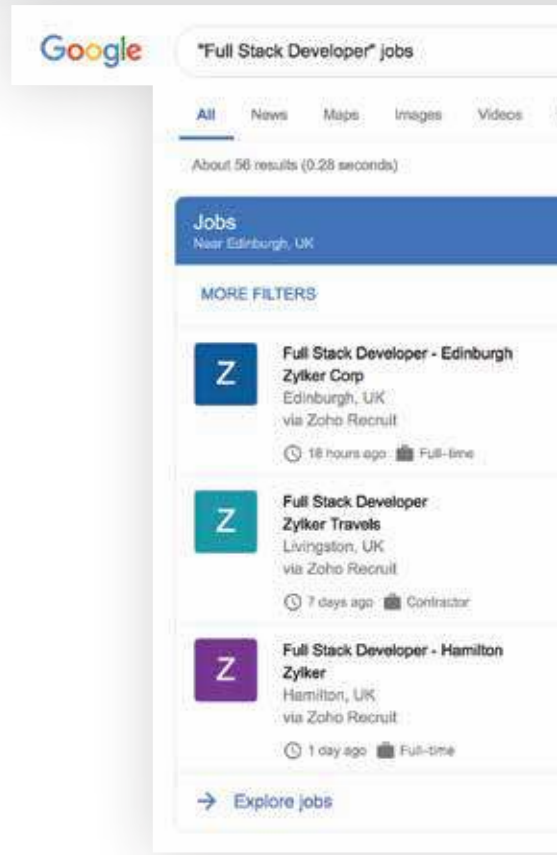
Google

"Full Stack Developer" jobs

All News Maps Images Videos

About 56 results (0.28 seconds)

Jobs
Near Edinburgh, UK

MORE FILTERS

Z
Full Stack Developer - Edinburgh
Zylker Corp
Edinburgh, UK
via Zoho Recruit
18 hours ago Full-time

Z
Full Stack Developer
Zylker Travels
Livingston, UK
via Zoho Recruit
7 days ago Contractor

Z
Full Stack Developer - Hamilton
Zylker
Hamilton, UK
via Zoho Recruit
1 day ago Full-time

→ Explore jobs